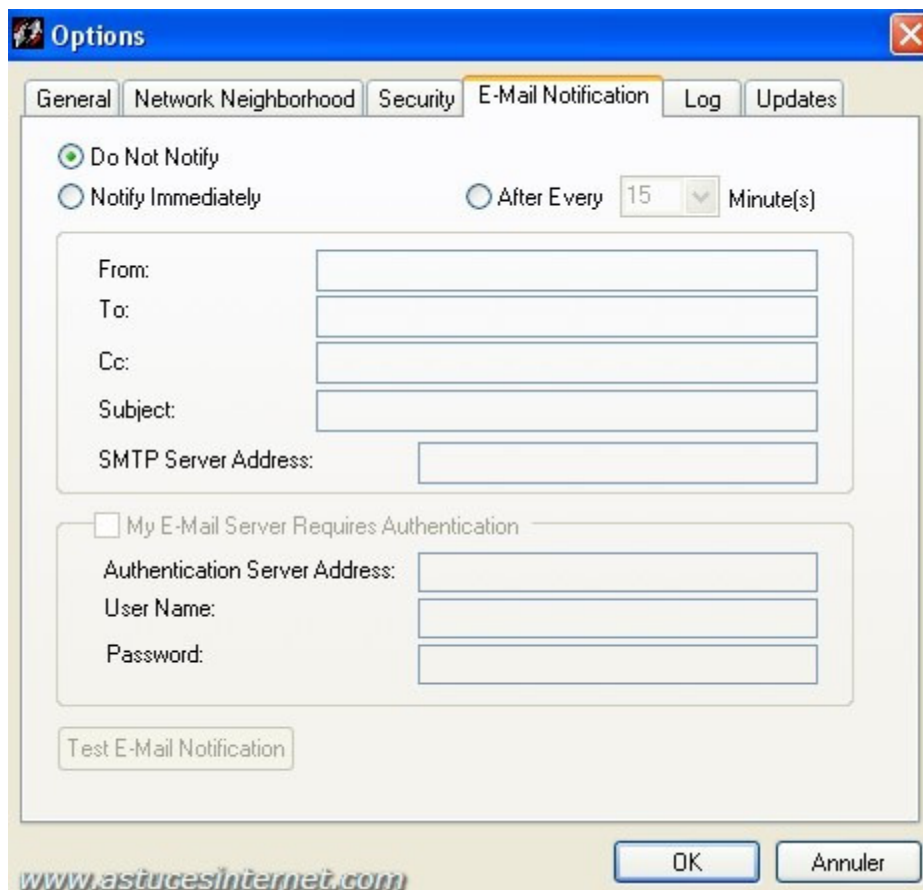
Options

General | Network Neighborhood | Security | E-Mail Notification | Log | Updates

Do Not Notify
Notify Immediately
After Every 15 Minute(s)

From:
To:
Cc:
Subject:
SMTP Server Address:

My E-Mail Server Requires Authentication
Authentication Server Address:
User Name:
Password:

Test E-Mail Notification

OK
Annuler

www.astucesinternet.com